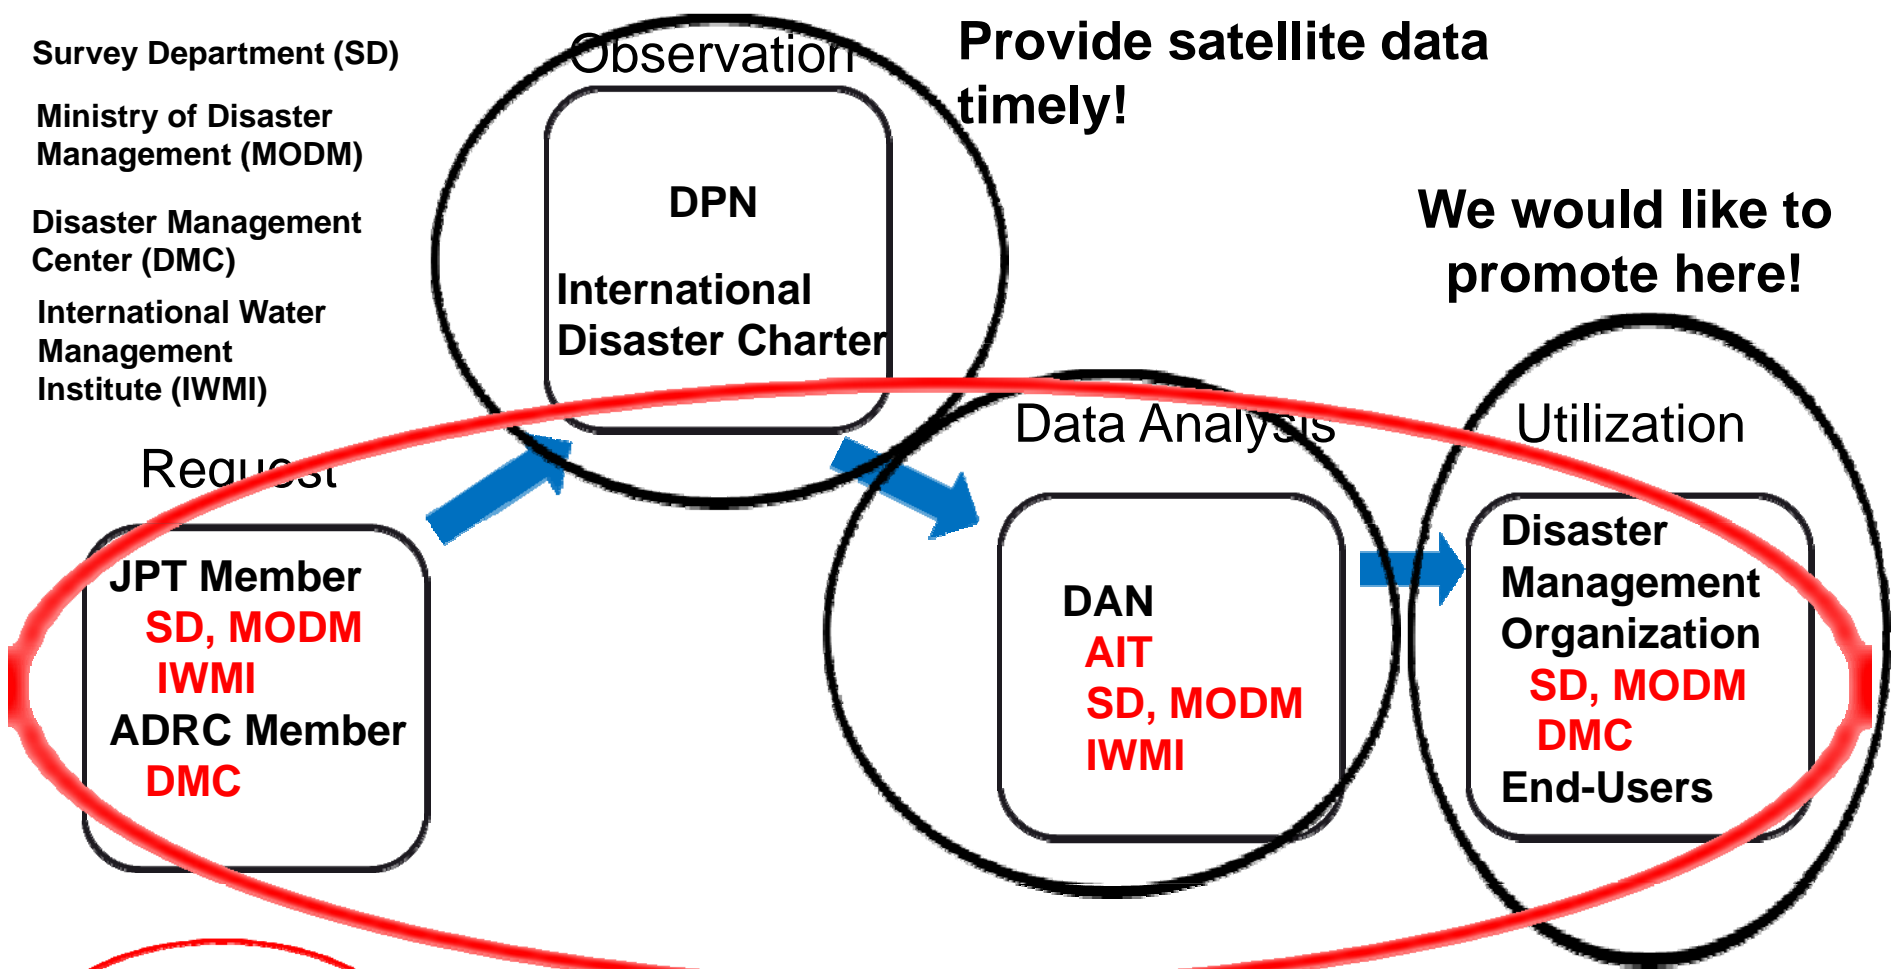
Survey Department (SD)

Ministry of Disaster Management (MODM)

Disaster Management Center (DMC)

International Water Management Institute (IWMI)

Observation

DPN

International Disaster Charter

Provide satellite data timely!

We would like to promote here!

Request

JPT Member
SD, MODM
IWMI
ADRC Member
DMC

Data Analysis

DAN
AIT
SD, MODM
IWMI

Utilization

Disaster Management Organization
SD, MODM
DMC
End-Users